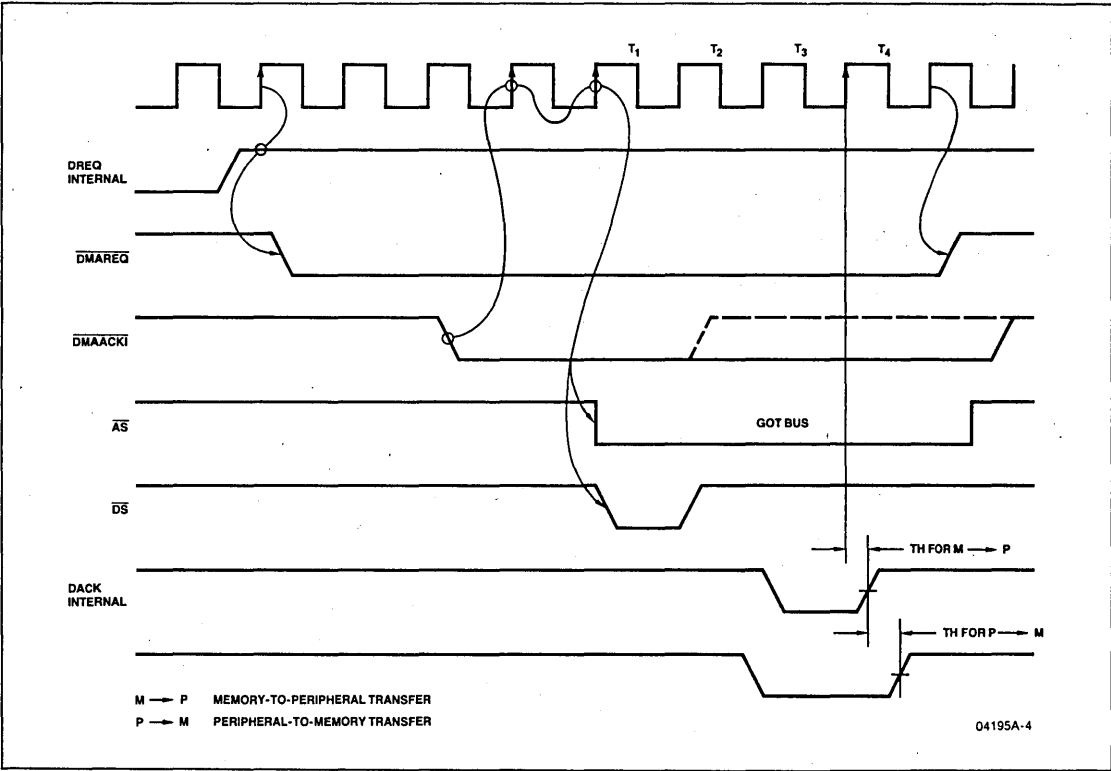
$T_1$ $T_2$ $T_3$ $T_4$

DREQ INTERNAL

$\overline{DMAREQ}$

$\overline{DMAACKI}$

$\overline{AS}$

GOT BUS

$\overline{DS}$

TH FOR M → P

DACK INTERNAL

TH FOR P → M

M → P MEMORY-TO-PERIPHERAL TRANSFER
P → M PERIPHERAL-TO-MEMORY TRANSFER

04195A-4